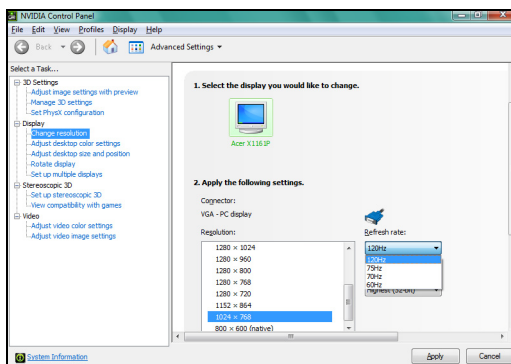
NVIDIA Control Panel

File Edit View Profiles Display Help

Back Advanced Settings

Select a Task...

3D Settings
Adjust image settings with preview
Manage 3D settings
Set PhysX configuration
Display
Change resolution
Adjust desktop color settings
Adjust desktop size and position
Rotate display
Set up multiple displays
Stereoscopic 3D
Set up stereoscopic 3D
View compatibility with games
Video
Adjust video color settings
Adjust video image settings

1. Select the display you would like to change.

Acer X161P

2. Apply the following settings.

Connector:
VGA - PC display

Resolution:

1280 × 1024
1280 × 960
1280 × 800
1280 × 768
1280 × 720
1152 × 864
1024 × 768
800 × 600 (native)

Refresh rate:

120Hz
120Hz
75Hz
70Hz
60Hz

Highest (32-bit)

System Information

Apply Cancel